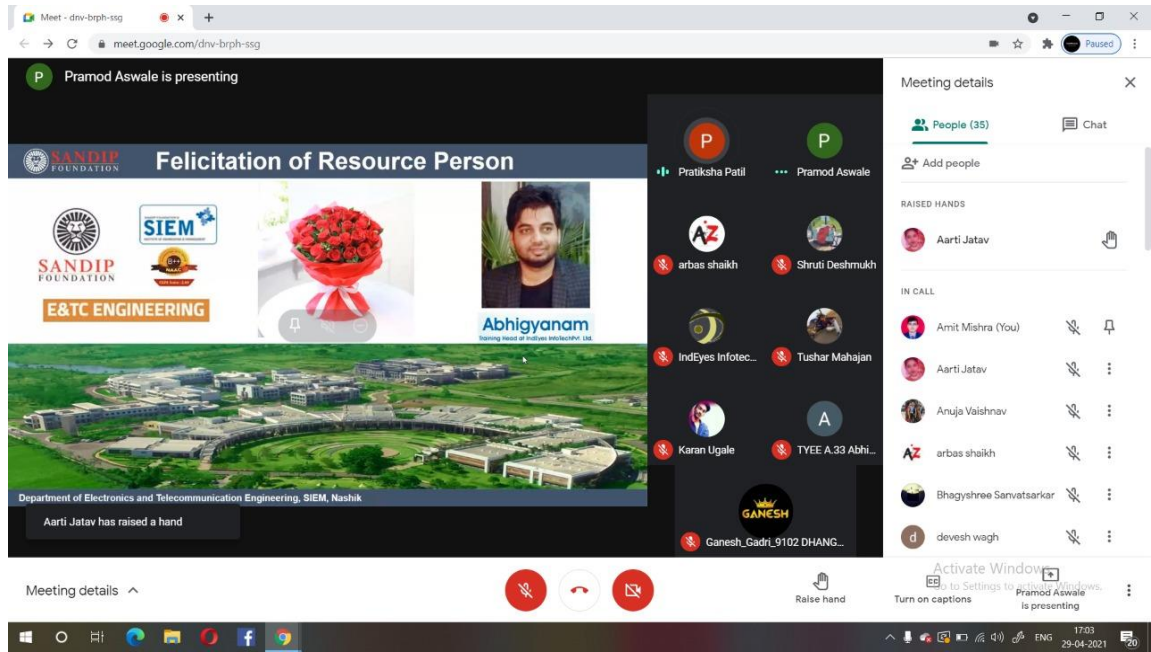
Meet - dnv-brph-ssg
meet.google.com/dnv-brph-ssg
Paused

Pramod Aswale is presenting

SANDIP FOUNDATION Felicitation of Resource Person

SIEM
SANDIP FOUNDATION
E&TC ENGINEERING
Abhigyanam
Training Head at IndEyes InfotechPvt. Ltd.

Department of Electronics and Telecommunication Engineering, SIEM, Nashik

Aarti Jatav has raised a hand

Pratiksha Patil
Pramod Aswale
arbas shaikh
Shruti Deshmukh
IndEyes Infotec...
Tushar Mahajan
Karan Ugale
TYEE A.33 Abhi...
GANESH
Ganesh_Gadri_9102 DHANG...

Meeting details
People (35)
Chat
Add people
RAISED HANDS
Aarti Jatav
IN CALL
Amit Mishra (You)
Aarti Jatav
Anuja Vaishnav
arbas shaikh
Bhagyshree Sanvatsarkar
devesh wagh

Meeting details
Raise hand
Turn on captions
Activate Windows
Go to Settings to activate Windows.
Pramod Aswale is presenting

ENG
17:03
29-04-2021
20